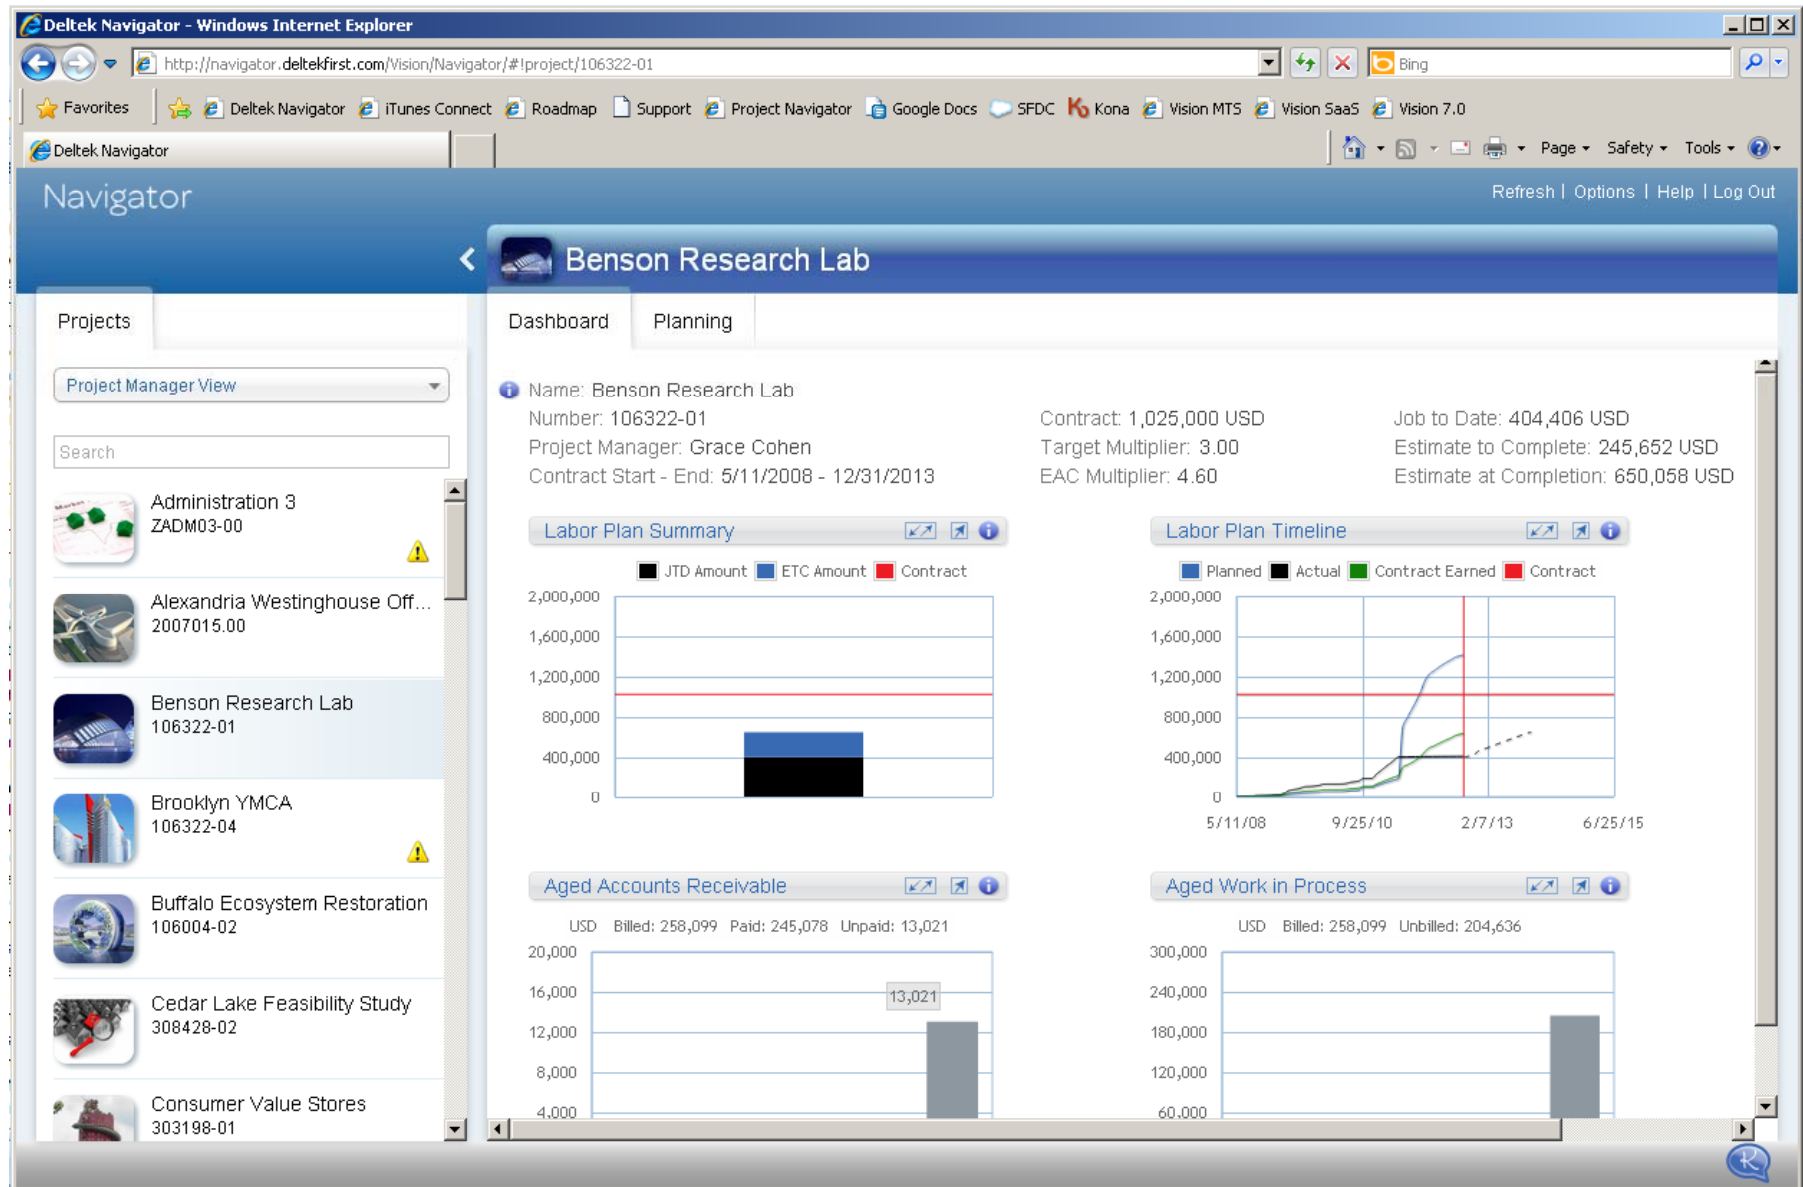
Deltek Navigator - Windows Internet Explorer

http://navigator.deltekfirst.com/Vision/Navigator/#!project/106322-01

Bing

Favorites | Deltek Navigator | iTunes Connect | Roadmap | Support | Project Navigator | Google Docs | SFDC | Kona | Vision MTS | Vision SaaS | Vision 7.0

Deltek Navigator

Page | Safety | Tools

Navigator

Refresh | Options | Help | Log Out

Benson Research Lab

Projects

Dashboard | Planning

Project Manager View

Search

Administration 3
ZADM03-00

Alexandria Westinghouse Off...
2007015.00

Benson Research Lab
106322-01

Brooklyn YMCA
106322-04

Buffalo Ecosystem Restoration
106004-02

Cedar Lake Feasibility Study
308428-02

Consumer Value Stores
303198-01

Name: Benson Research Lab
Number: 106322-01
Project Manager: Grace Cohen
Contract Start - End: 5/11/2008 - 12/31/2013

Contract: 1,025,000 USD
Target Multiplier: 3.00
EAC Multiplier: 4.60

Job to Date: 404,406 USD
Estimate to Complete: 245,652 USD
Estimate at Completion: 650,058 USD

Labor Plan Summary

JTD Amount | ETC Amount | Contract

2,000,000
1,600,000
1,200,000
800,000
400,000
0

Labor Plan Timeline

Planned | Actual | Contract Earned | Contract

2,000,000
1,600,000
1,200,000
800,000
400,000
0

5/11/08 | 9/25/10 | 2/7/13 | 6/25/15

Aged Accounts Receivable

USD Billed: 258,099 Paid: 245,078 Unpaid: 13,021

20,000
16,000
12,000
8,000
4,000

13,021

Aged Work in Process

USD Billed: 258,099 Unbilled: 204,636

300,000
240,000
180,000
120,000
60,000